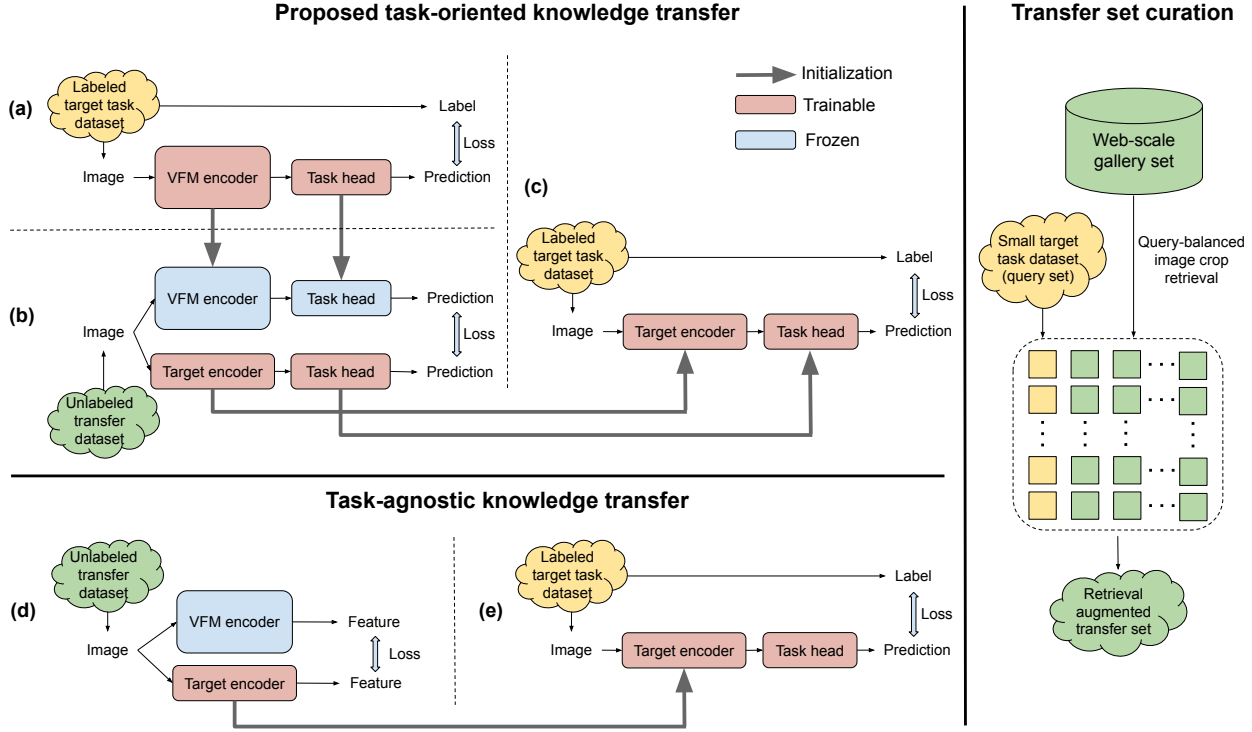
Proposed task-oriented knowledge transfer

Initialization
Trainable
Frozen

(a)
Labeled target task dataset
Label
Loss
Image
VFM encoder
Task head
Prediction

(b)
VFM encoder
Task head
Prediction
Loss
Image
Target encoder
Task head
Prediction
Unlabeled transfer dataset

(c)
Labeled target task dataset
Label
Loss
Image
Target encoder
Task head
Prediction

Task-agnostic knowledge transfer

(d)
Unlabeled transfer dataset
Image
VFM encoder
Feature
Loss
Target encoder
Feature

(e)
Labeled target task dataset
Label
Loss
Image
Target encoder
Task head
Prediction

Transfer set curation

Web-scale gallery set
Small target task dataset (query set)
Query-balanced image crop retrieval
Retrieval augmented transfer set